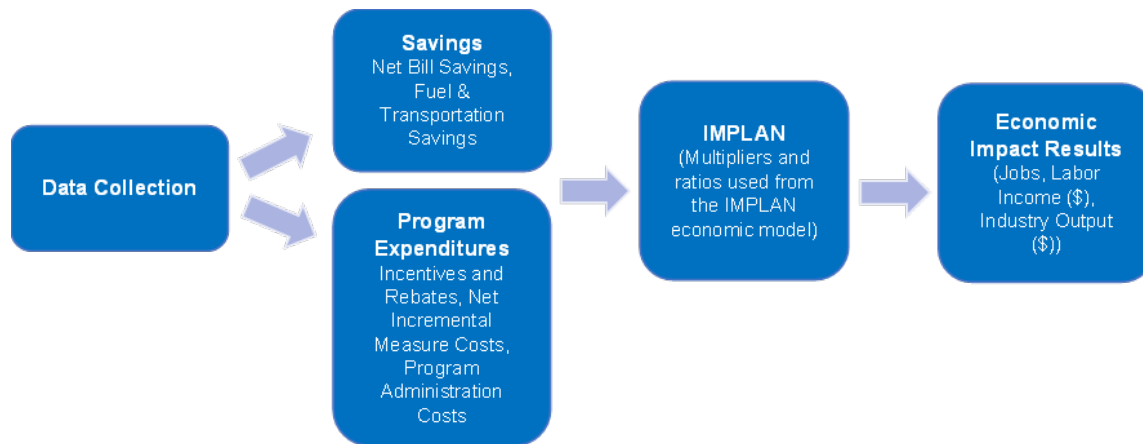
Data Collection

Savings
Net Bill Savings, Fuel & Transportation Savings

Program Expenditures
Incentives and Rebates, Net Incremental Measure Costs, Program Administration Costs

IMPLAN
(Multipliers and ratios used from the IMPLAN economic model)

Economic Impact Results
(Jobs, Labor Income ($), Industry Output ($))